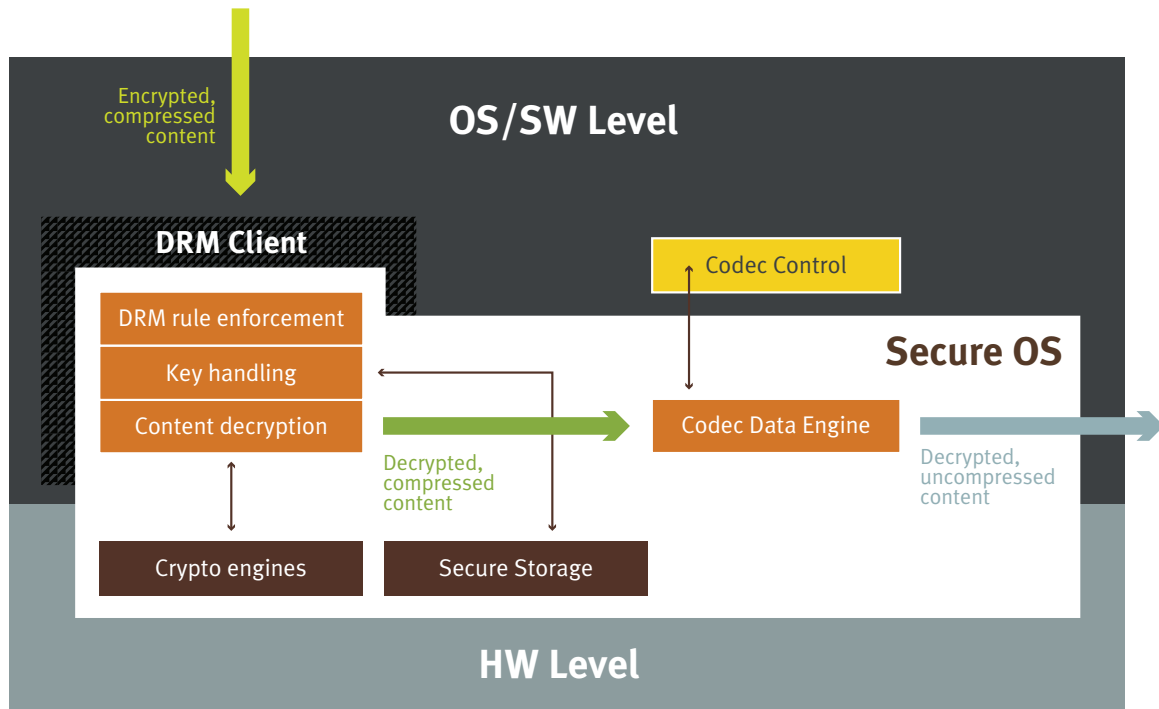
Encrypted, compressed content

OS/SW Level

DRM Client

DRM rule enforcement

Key handling

Content decryption

Codec Control

Secure OS

Codec Data Engine

Decrypted, compressed content

Decrypted, uncompressed content

Crypto engines

Secure Storage

HW Level